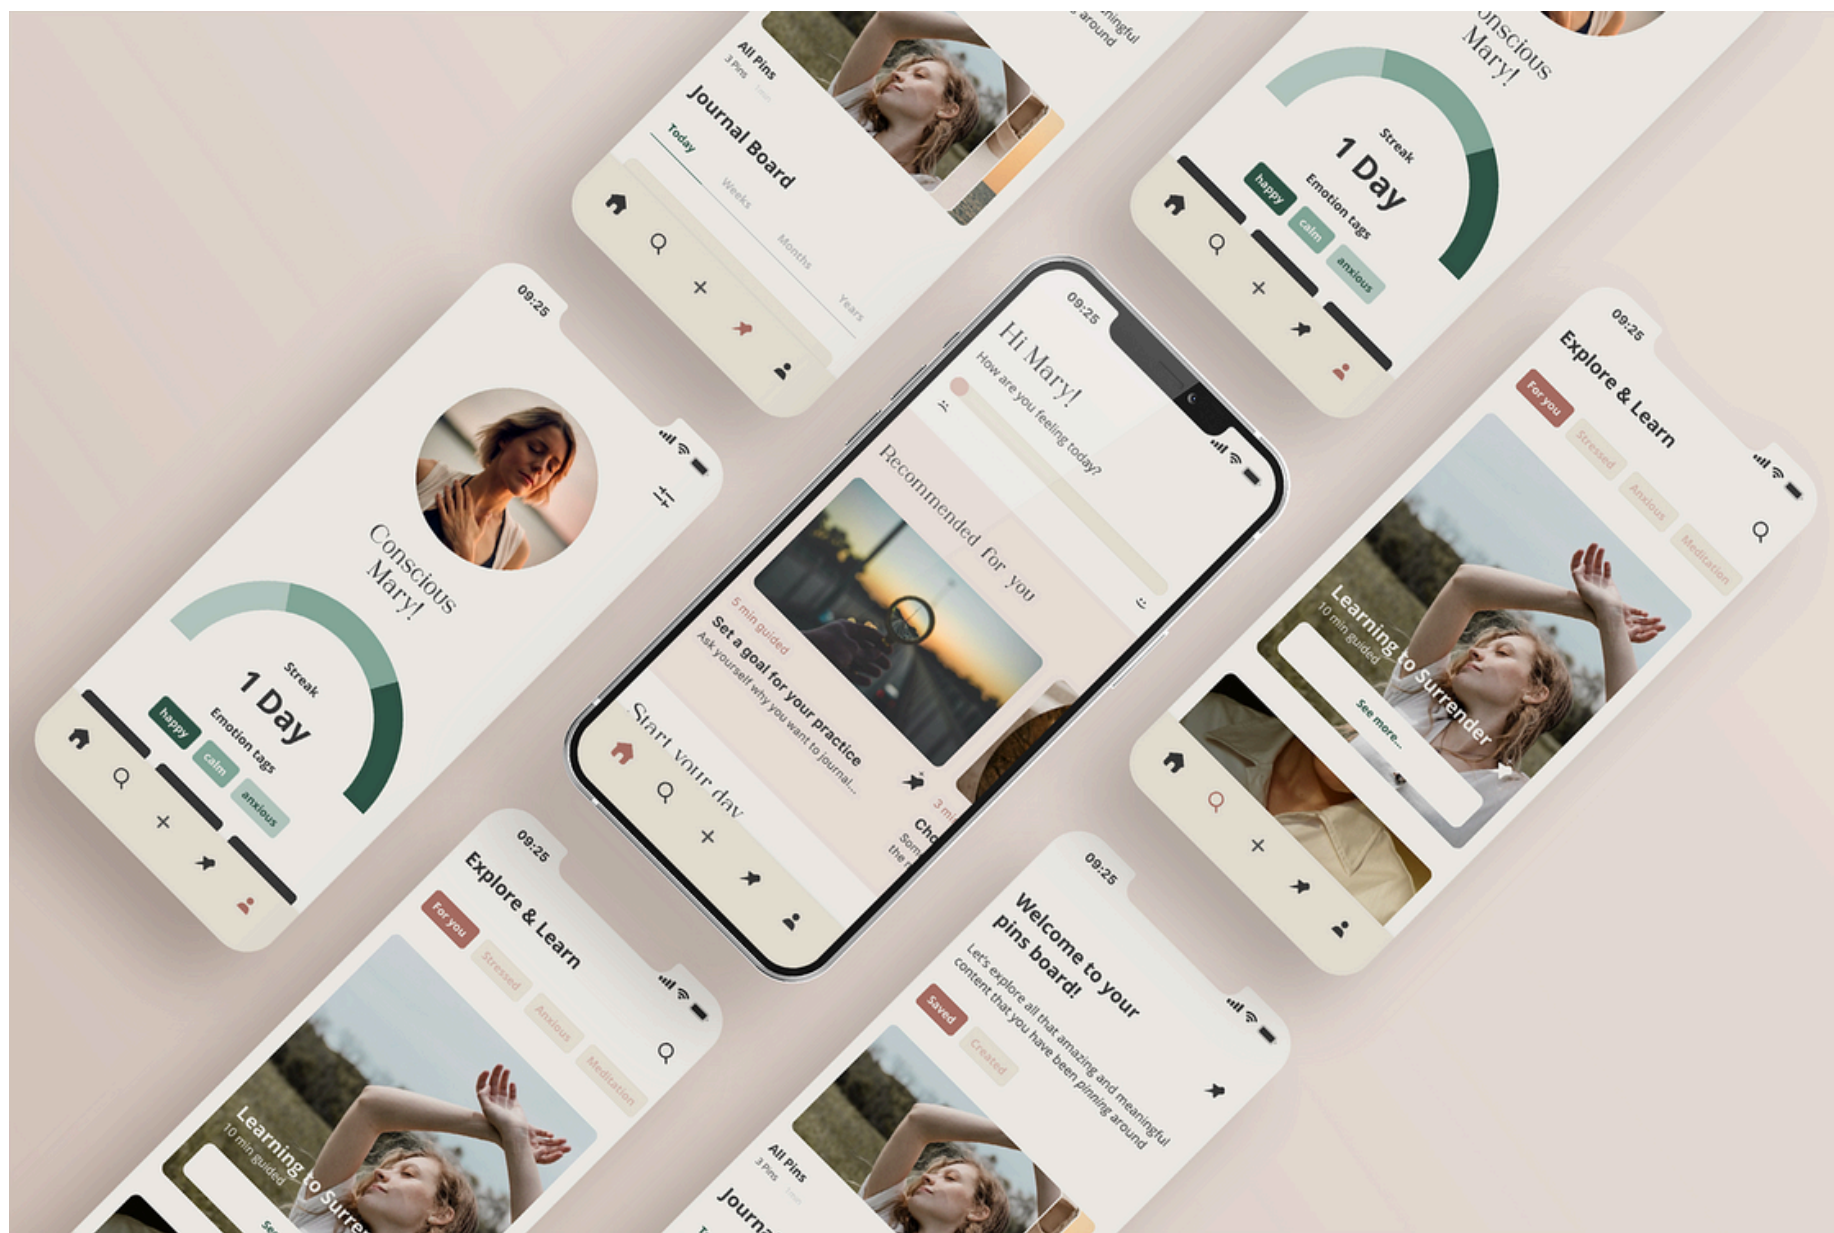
All Pins
3 Pins

Journal Board
Today
Weeks
Months
Years

nsciousMary!
Streak
1 Day
Emotion tags
happy
calm
anxious

09:25
Conscious Mary!
Streak
1 Day
Emotion tags
happy
calm
anxious

09:25
Hi Mary!
How are you feeling today?
Recommended for you
5 min guided
Set a goal for your practice
Ask yourself why you want to journal...
3 m
Cho
Som
the
Start your day

09:25
Explore & Learn
For you
Stressed
Anxious
Meditation
Learning to Surrender
10 min guided
See more...

09:25
Explore & Learn
For you
Stressed
Anxious
Meditation
Learning to Surre
10 min guided

09:25
Welcome to your pins board!
Let's explore all that amazing and meaningful content that you have been pinning around
Saved
Created
All Pins
3 Pins
Journa